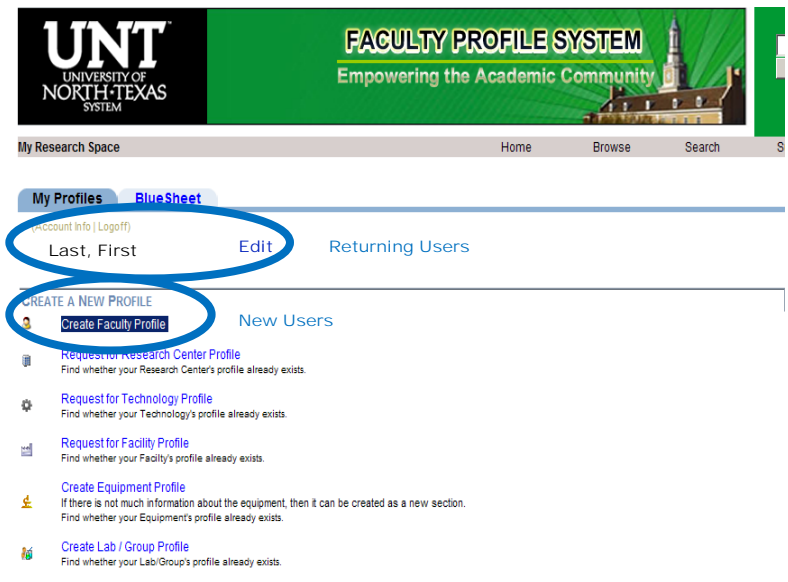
UNT
UNIVERSITY OF NORTH TEXAS SYSTEM

FACULTY PROFILE SYSTEM
Empowering the Academic Community

My Research Space
Home
Browse
Search

My Profiles
BlueSheet

(Account Info | Logoff)
Last, First
Edit
Returning Users

CREATE A NEW PROFILE
Create Faculty Profile
New Users

Request for Research Center Profile
Find whether your Research Center's profile already exists.

Request for Technology Profile
Find whether your Technology's profile already exists.

Request for Facility Profile
Find whether your Facilty's profile already exists.

Create Equipment Profile
If there is not much information about the equipment, then it can be created as a new section.
Find whether your Equipment's profile already exists.

Create Lab / Group Profile
Find whether your Lab/Group's profile already exists.